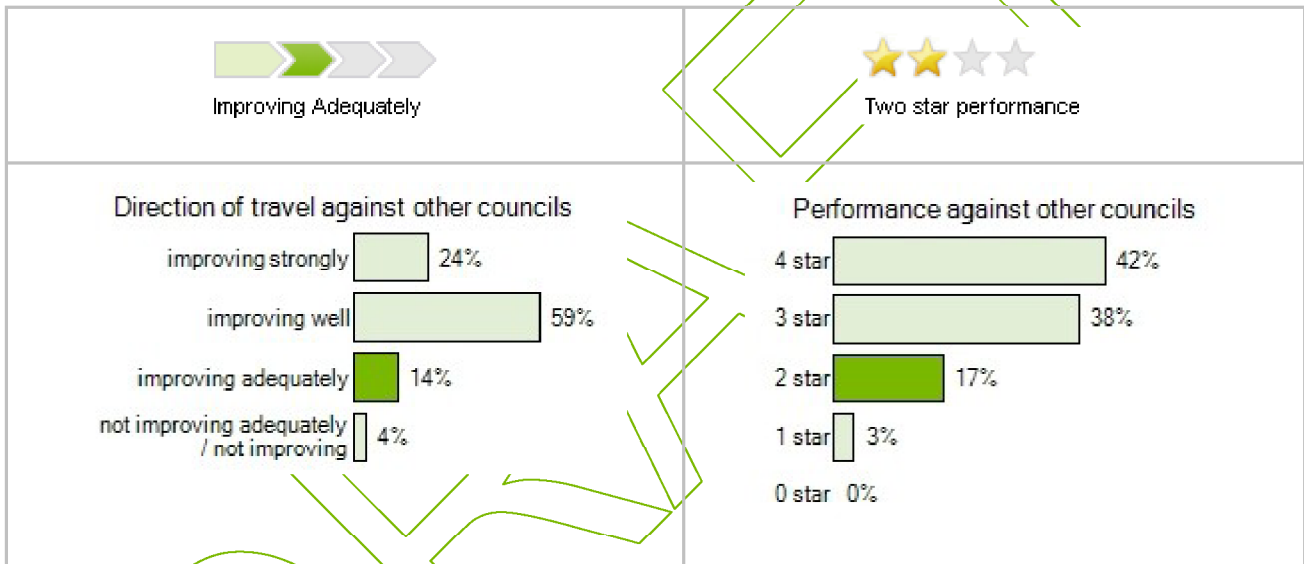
Improving Adequately

Two star performance

Direction of travel against other councils

| | |
|---|---|
| improving strongly | 24% |
| improving well | 59% |
| improving adequately | 14% |
| not improving adequately / not improving | 4% |

Performance against other councils

| | |
|---|---|
| 4 star | 42% |
| 3 star | 38% |
| 2 star | 17% |
| 1 star | 3% |
| 0 star | 0% |